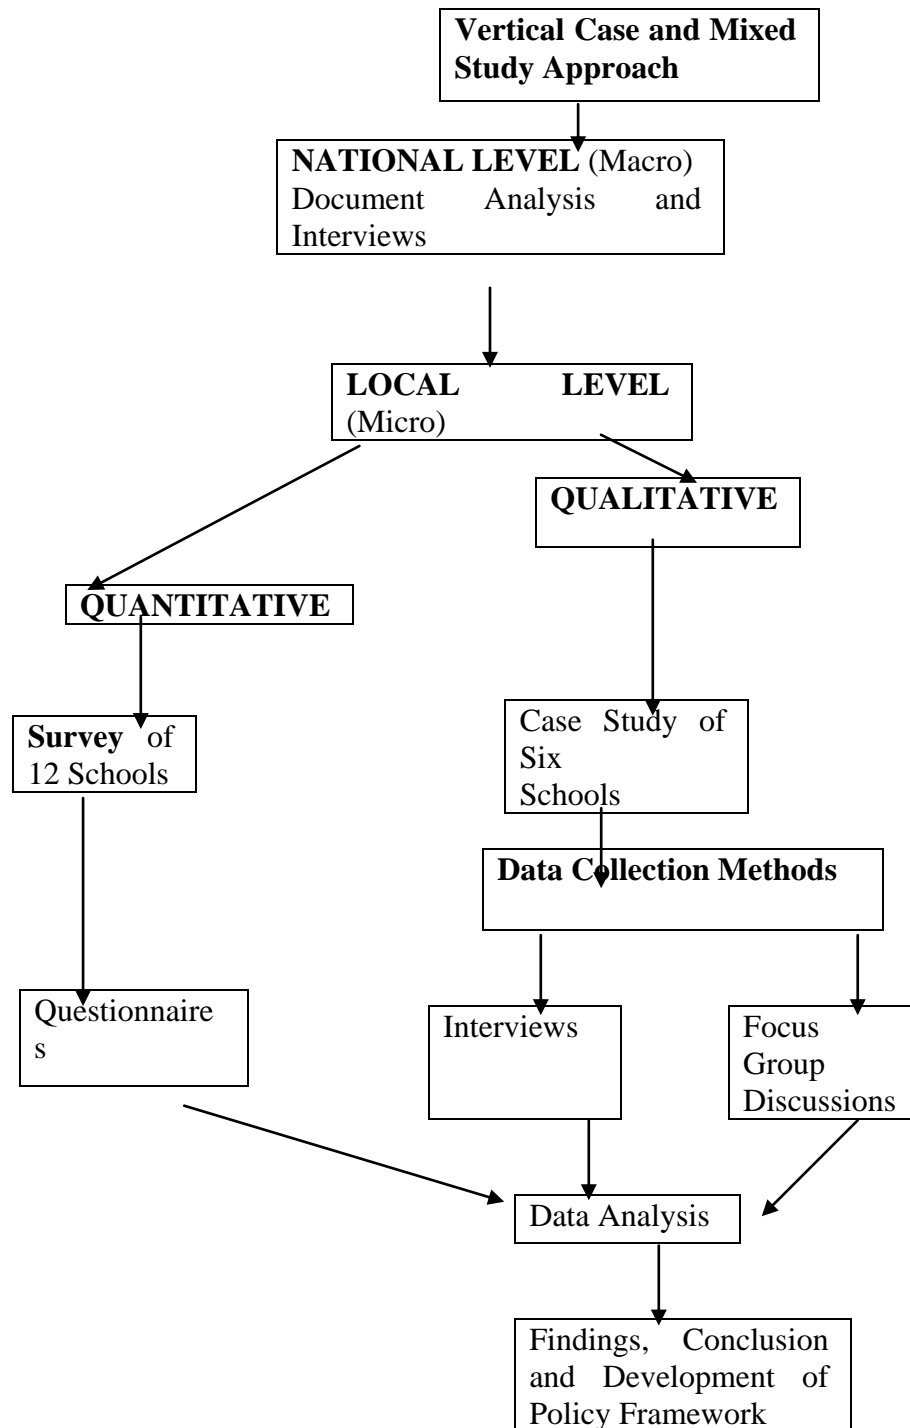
Vertical Case and Mixed Study Approach

NATIONAL LEVEL (Macro) Document Analysis and Interviews

LOCAL LEVEL (Micro)

QUALITATIVE

QUANTITATIVE

Survey of 12 Schools

Case Study of Six Schools

Data Collection Methods

Questionnaire s

Interviews

Focus Group Discussions

Data Analysis

Findings, Conclusion and Development of Policy Framework